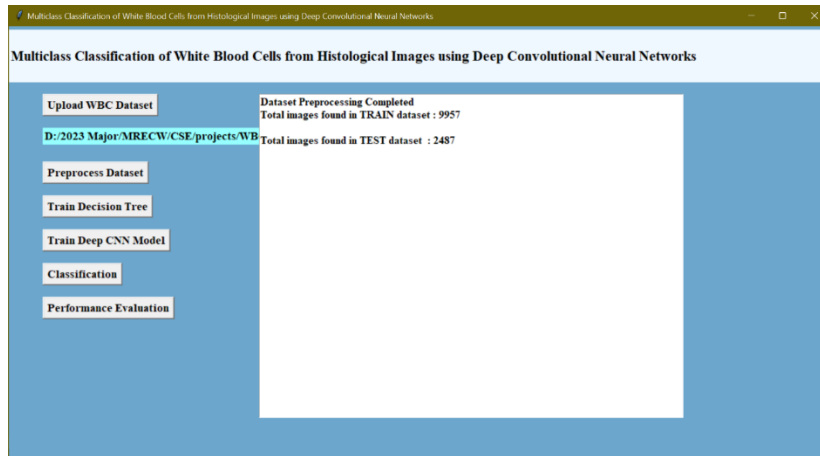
Multiclass Classification of White Blood Cells from Histological Images using Deep Convolutional Neural Networks

Multiclass Classification of White Blood Cells from Histological Images using Deep Convolutional Neural Networks

Upload WBC Dataset

D:/2023 Major/MRECW/CSE/projects/WB

Preprocess Dataset

Train Decision Tree

Train Deep CNN Model

Classification

Performance Evaluation

Dataset Preprocessing Completed
Total images found in TRAIN dataset : 9957

Total images found in TEST dataset : 2487